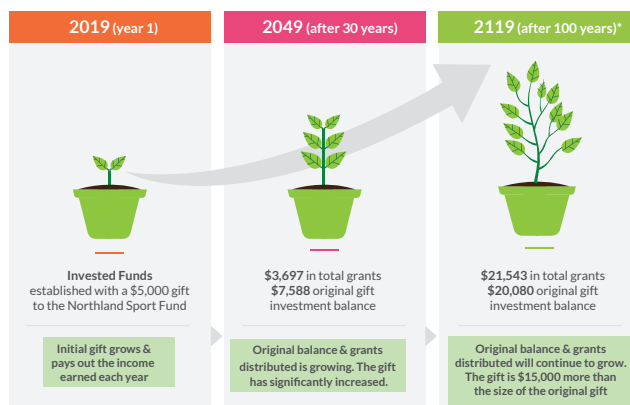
2019 (year 1)

Invested Funds established with a $5,000 gift to the Northland Sport Fund

Initial gift grows & pays out the income earned each year

2049 (after 30 years)

$3,697 in total grants
$7,588 original gift investment balance

Original balance & grants distributed is growing. The gift has significantly increased.

2119 (after 100 years)*

$21,543 in total grants
$20,080 original gift investment balance

Original balance & grants distributed will continue to grow. The gift is $15,000 more than the size of the original gift